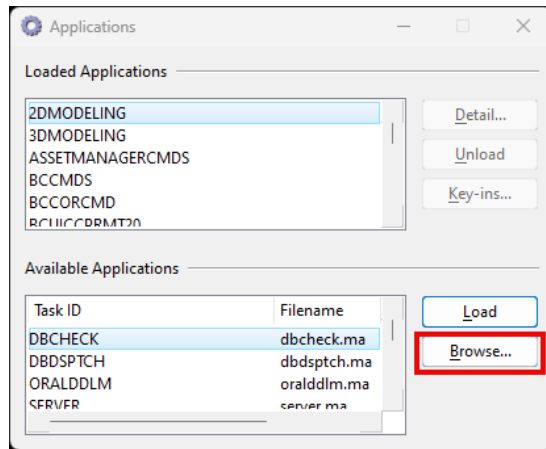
Applications

Loaded Applications

2DMODELING
3DMODELING
ASSETMANAGERCMDS
BCCMDS
BCCORCMD
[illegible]

Detail...
Unload
Key-ins...

Available Applications

| Task ID | Filename |
|---|---|
| DBCHECK | dbcheck.ma |
| DBDSPTCH | dbdsptch.ma |
| ORALDDLM | oralddlm.ma |
| SERVER | server.ma |

Load
Browse...